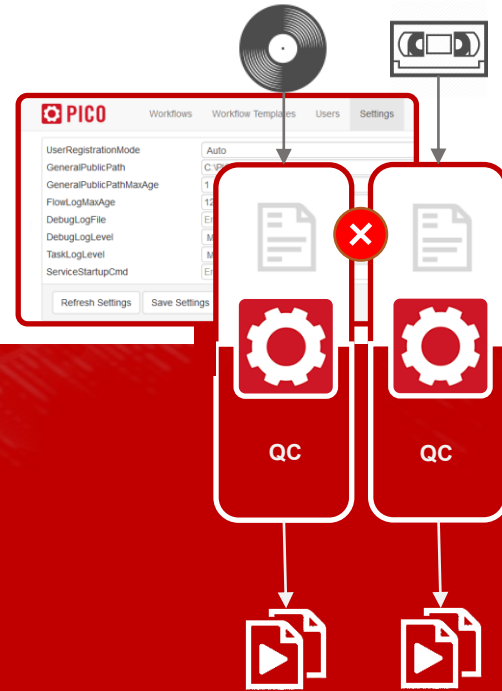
PICO

Workflows Workflow Templates Users Settings

UserRegistrationMode Auto
GeneralPublicPath C:\P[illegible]
GeneralPublicPathMaxAge 1
FlowLogMaxAge 12
DebugLogFile E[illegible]
DebugLogLevel M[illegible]
TaskLogLevel M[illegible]
ServiceStartupCmd E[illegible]

Refresh Settings Save Settings

QC

QC